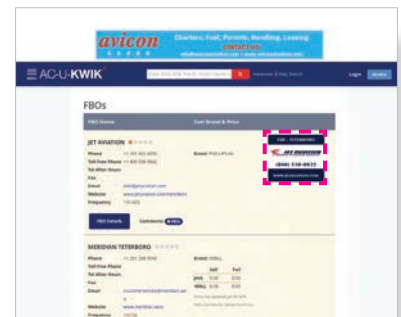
avicon Charters, Fuel, Permits, Handling, Leasing
CONTACT US

AC-U-KWIK

Login

FBOs

FBO Name
Fuel Brand & Price

JET AVIATION

Phone
Toll Free Phone
Tel After Hours
Fax
Email
Website
Frequency

Brand:

JET AVIATION
(800) 538-0832

FBO Details
Comments

MERIDIAN TETERBORO

Phone
Toll Free Phone
Tel After Hours
Fax
Email
Website
Frequency

Brand:

| | Self | Full |
|---|---|---|
| JetA | | |
| 100LL | | |